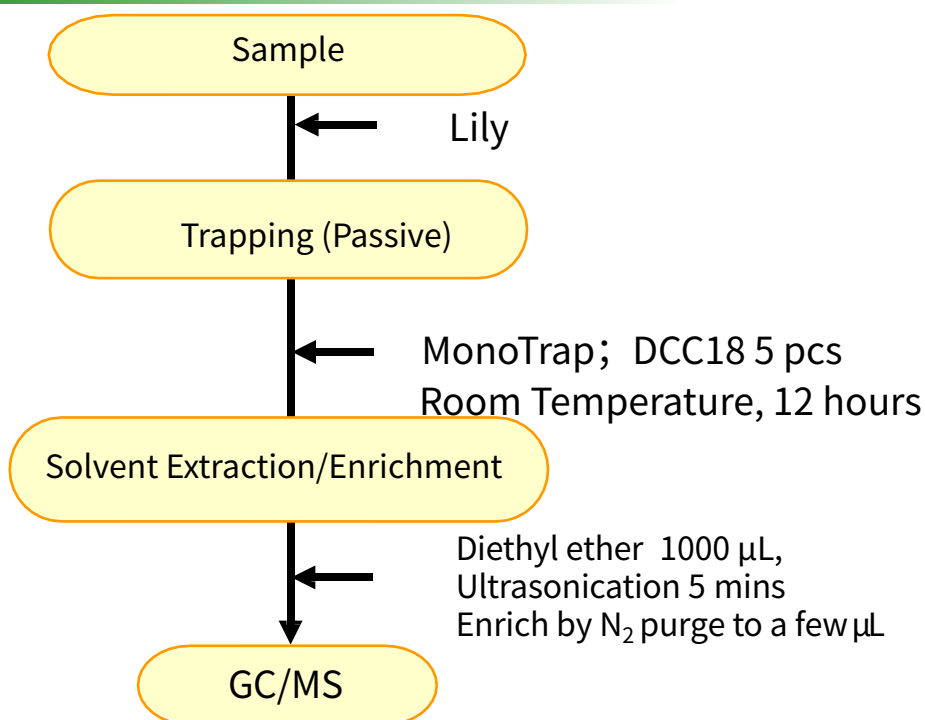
Sample

Lily

Trapping (Passive)

MonoTrap；DCC18 5 pcs
Room Temperature, 12 hours

Solvent Extraction/Enrichment

Diethyl ether 1000 µL,
Ultrasonication 5 mins
Enrich by $N_2$ purge to a few µL

GC/MS